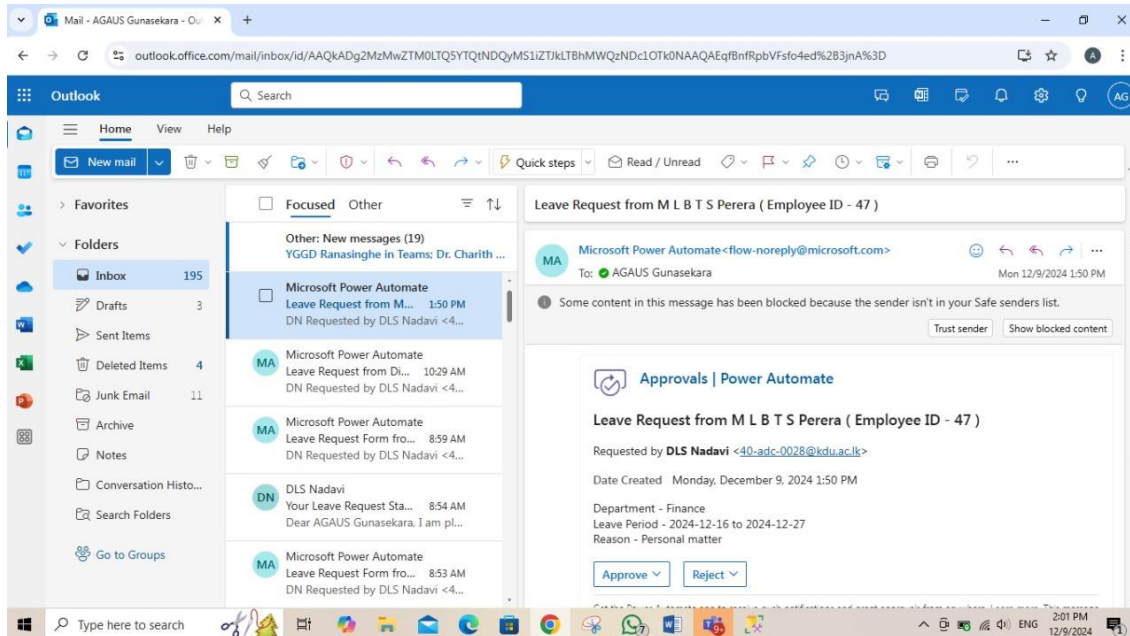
Mail - AGAUS Gunasekara - Ou ×

outlook.office.com/mail/inbox/id/AAQkADg2MzMwZTM0LTQ5YTQtNDQyMS1iZTJkLTBhMWQzNDc1OTk0NAAQAEqfBnfRpbVFsfo4ed%2B3jnA%3D

Outlook

Search

AG

Home View Help

New mail

Quick steps

Read / Unread

...

Favorites

Folders

Inbox 195

Drafts 3

Sent Items

Deleted Items 4

Junk Email 11

Archive

Notes

Conversation Histo...

Search Folders

Go to Groups

Focused Other

Other: New messages (19)
YGGD Ranasinghe in Teams; Dr. Charith ...

Microsoft Power Automate
Leave Request from M... 1:50 PM
DN Requested by DLS Nadavi <4...

MA Microsoft Power Automate
Leave Request from Di... 10:29 AM
DN Requested by DLS Nadavi <4...

MA Microsoft Power Automate
Leave Request Form fro... 8:59 AM
DN Requested by DLS Nadavi <4...

DN DLS Nadavi
Your Leave Request Sta... 8:54 AM
Dear AGAUS Gunasekara, I am pl...

MA Microsoft Power Automate
Leave Request Form fro... 8:53 AM
DN Requested by DLS Nadavi <4...

Leave Request from M L B T S Perera ( Employee ID - 47 )

MA Microsoft Power Automate<flow-noreply@microsoft.com>
To: AGAUS Gunasekara
Mon 12/9/2024 1:50 PM

Some content in this message has been blocked because the sender isn't in your Safe senders list.

Trust sender Show blocked content

Approvals | Power Automate

Leave Request from M L B T S Perera ( Employee ID - 47 )

Requested by **DLS Nadavi** <40-adc-0028@kdu.ac.lk>

Date Created Monday, December 9, 2024 1:50 PM

Department - Finance
Leave Period - 2024-12-16 to 2024-12-27
Reason - Personal matter

Approve Reject

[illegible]

Type here to search

ENG 2:01 PM 12/9/2024